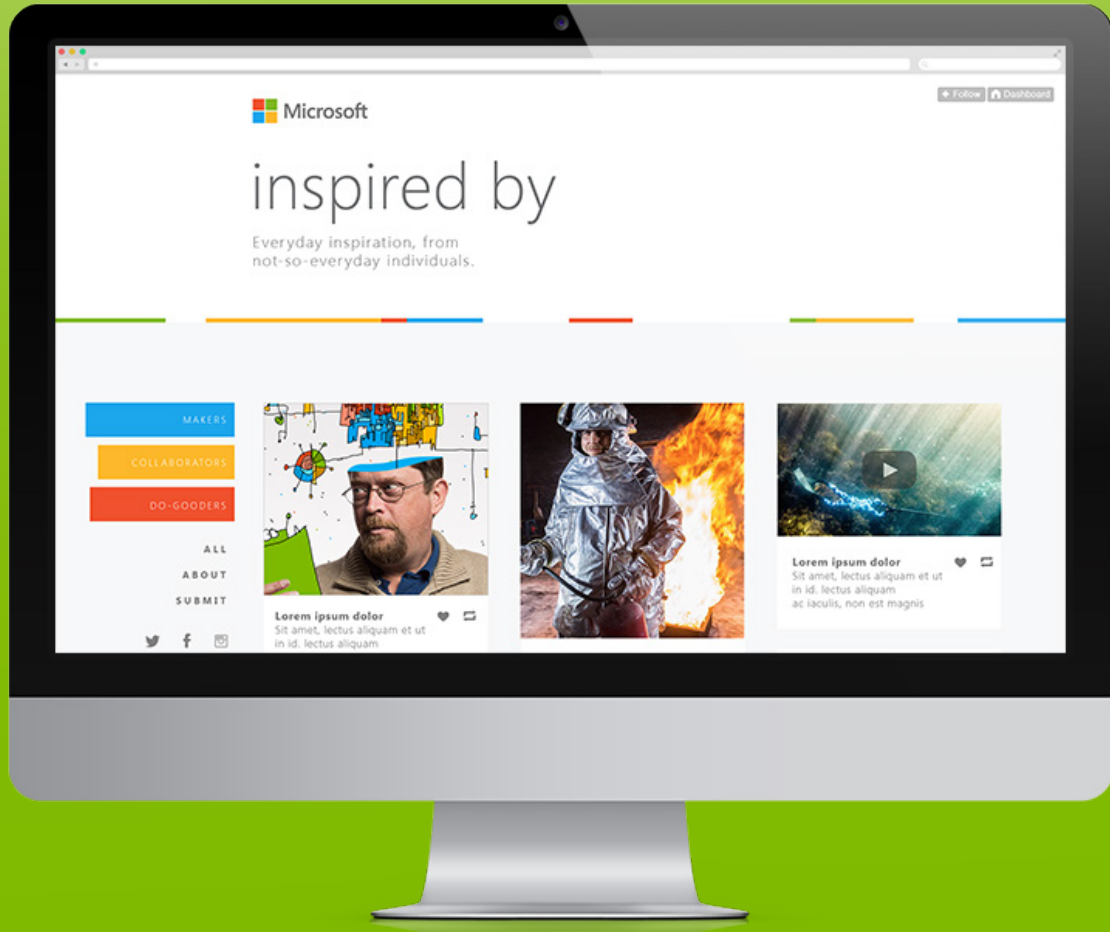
+ Follow Dashboard

Microsoft

inspired by

Everyday inspiration, from not-so-everyday individuals.

MAKERS

COLLABORATORS

DO-GOODERS

ALL

ABOUT

SUBMIT

Lorem ipsum dolor
Sit amet, lectus aliquam et ut in id. lectus aliquam

Lorem ipsum dolor
Sit amet, lectus aliquam et ut in id. lectus aliquam ac iaculis, non est magnis